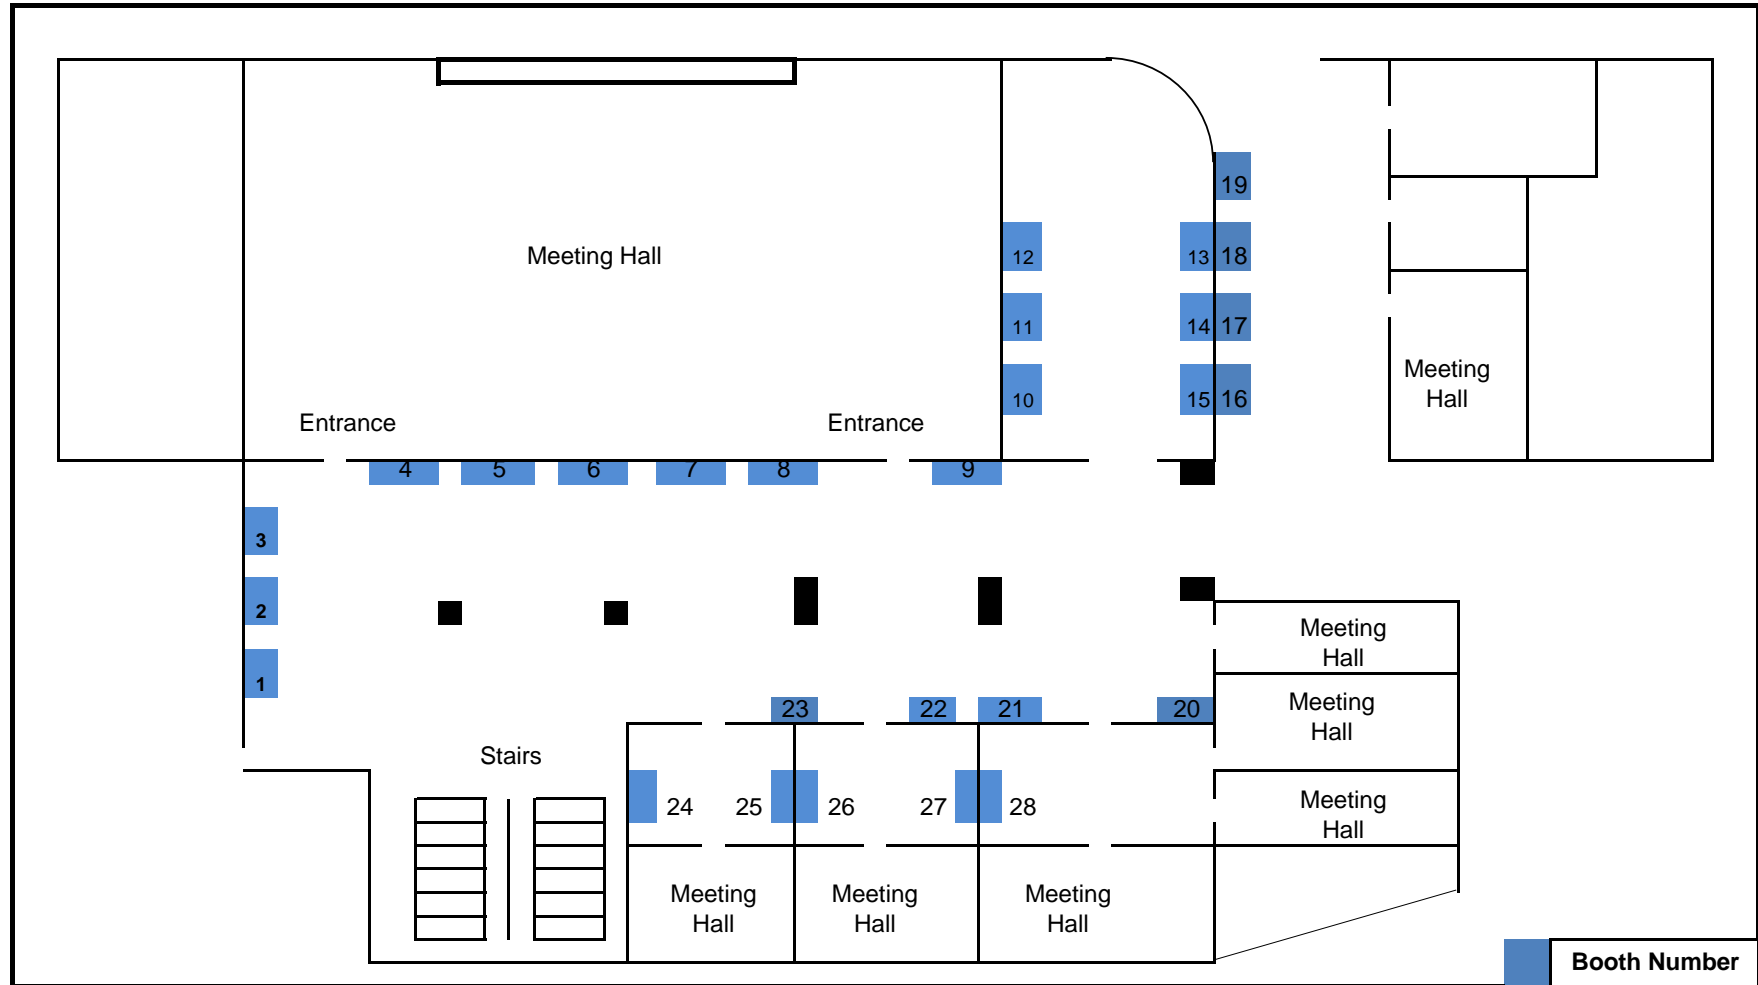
Meeting Hall

12

11

10

13 18

14 17

15 16

19

Meeting Hall

Entrance

Entrance

4 5 6 7 8 9

3

2

1

Meeting Hall

Meeting Hall

Meeting Hall

23 22 21 20

Stairs

24 25 26 27 28

Meeting Hall

Meeting Hall

Meeting Hall

Booth Number